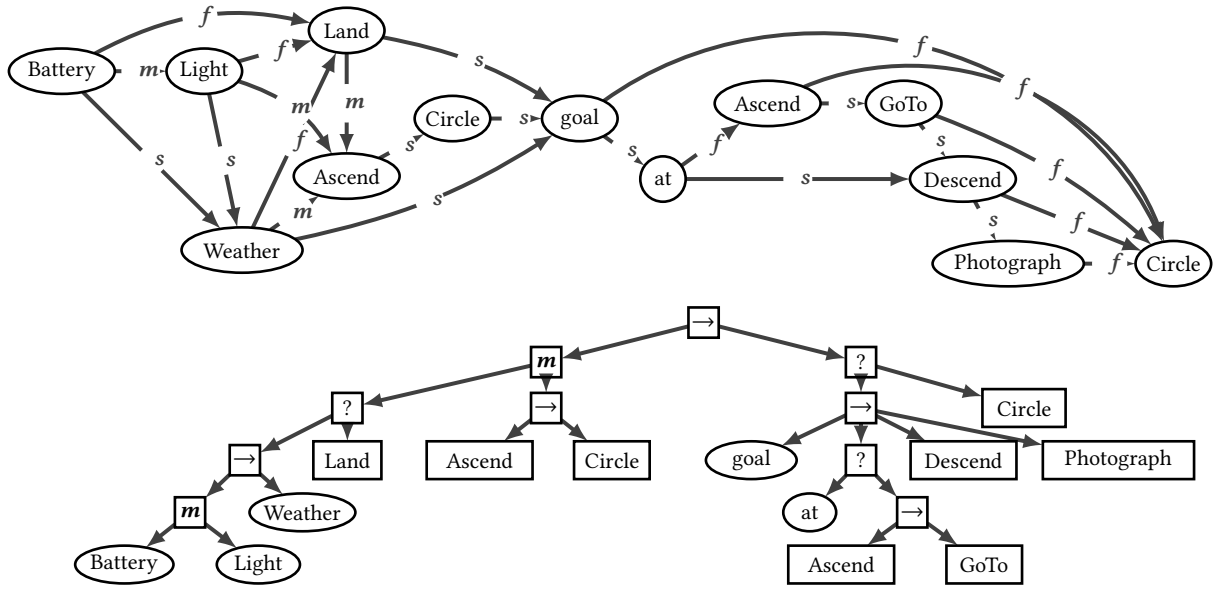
f
Land
Battery
m
Light
f
s
m
m
Circle
s
goal
f
Ascend
s
GoTo
f
s
s
f
s
Ascend
m
s
at
s
Descend
f
s
Weather
s
f
s
Photograph
f
Circle

$\rightarrow$
m
?
?
Circle
$\rightarrow$
$\rightarrow$
$\rightarrow$
Land
Ascend
Circle
goal
Descend
Photograph
?
m
Weather
at
$\rightarrow$
Battery
Light
Ascend
GoTo